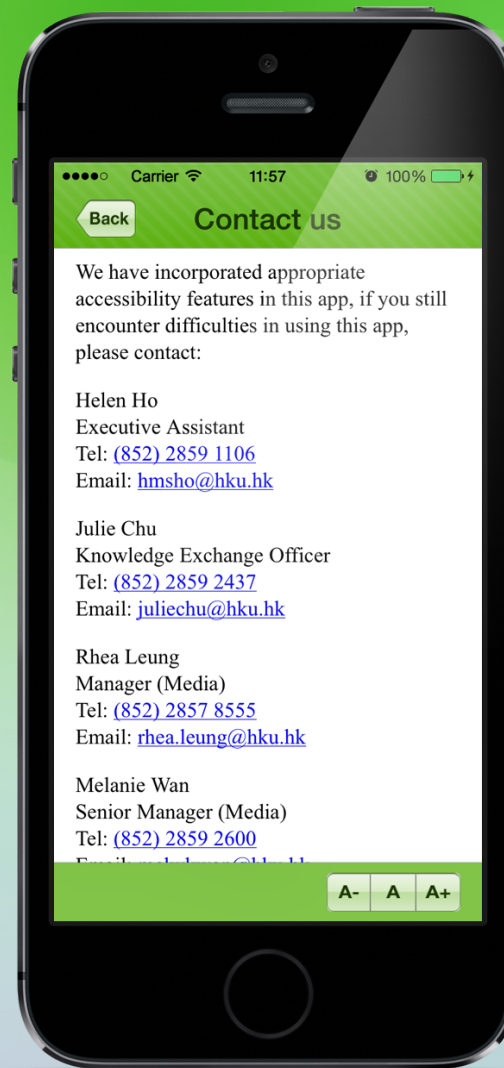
●●●●○ Carrier 11:57 100%

Back

Contact us

We have incorporated appropriate accessibility features in this app, if you still encounter difficulties in using this app, please contact:

Helen Ho
Executive Assistant
Tel: (852) 2859 1106
Email: hmsho@hku.hk

Julie Chu
Knowledge Exchange Officer
Tel: (852) 2859 2437
Email: juliechu@hku.hk

Rhea Leung
Manager (Media)
Tel: (852) 2857 8555
Email: rhea.leung@hku.hk

Melanie Wan
Senior Manager (Media)
Tel: (852) 2859 2600
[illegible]

A- A A+